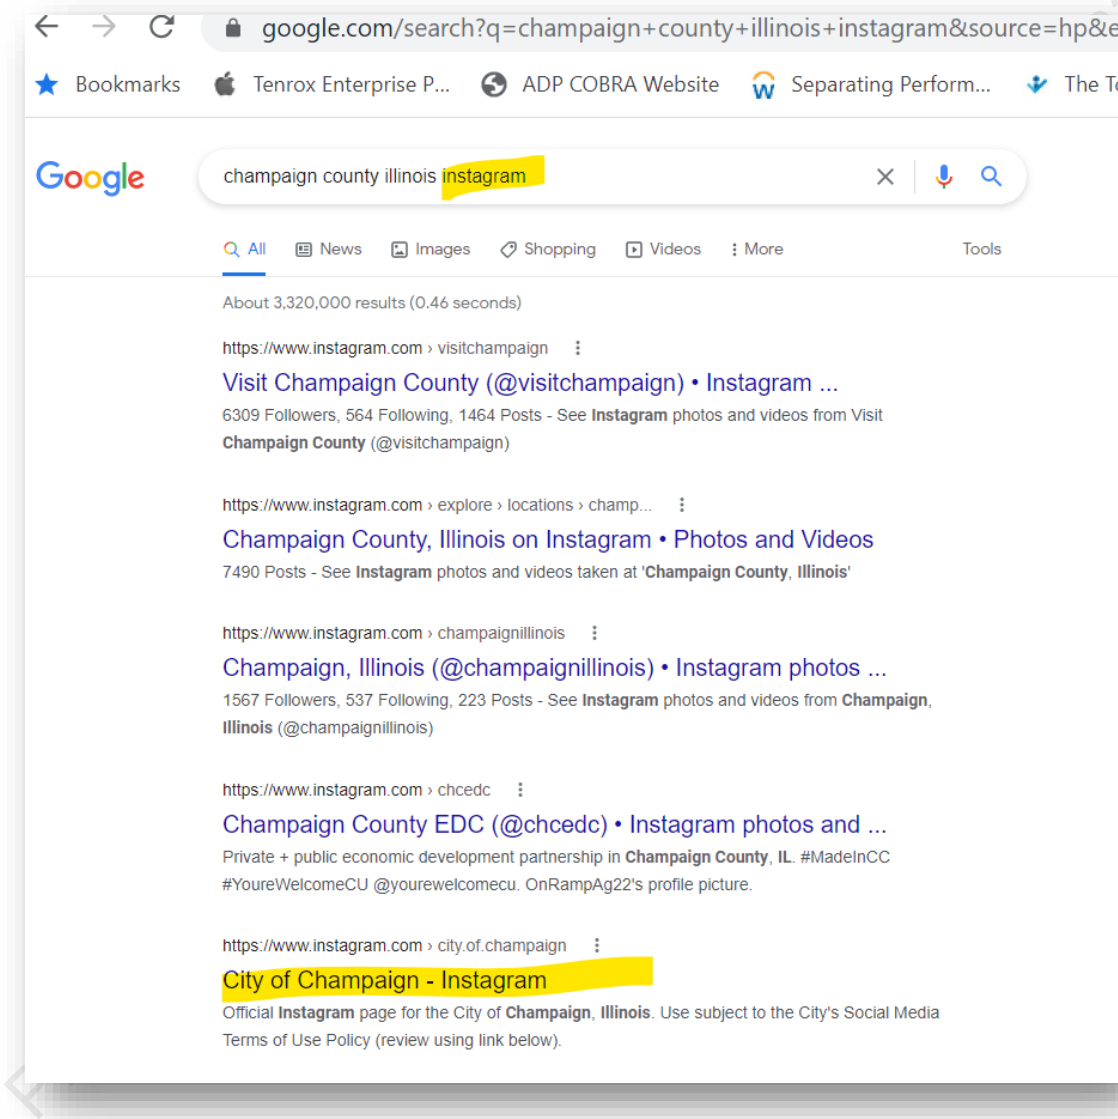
google.com/search?q=champaign+county+illinois+instagram&source=hp&e

Bookmarks Tenrox Enterprise P... ADP COBRA Website Separating Perform... The T

Google

champaign county illinois instagram

All News Images Shopping Videos More Tools

About 3,320,000 results (0.46 seconds)

https://www.instagram.com › visitchampaign

Visit Champaign County (@visitchampaign) • Instagram ...

6309 Followers, 564 Following, 1464 Posts - See Instagram photos and videos from Visit Champaign County (@visitchampaign)

https://www.instagram.com › explore › locations › champ...

Champaign County, Illinois on Instagram • Photos and Videos

7490 Posts - See Instagram photos and videos taken at 'Champaign County, Illinois'

https://www.instagram.com › champaignillinois

Champaign, Illinois (@champaignillinois) • Instagram photos ...

1567 Followers, 537 Following, 223 Posts - See Instagram photos and videos from Champaign, Illinois (@champaignillinois)

https://www.instagram.com › chcedc

Champaign County EDC (@chcedc) • Instagram photos and ...

Private + public economic development partnership in Champaign County, IL. #MadeInCC #YoureWelcomeCU @yourewelcomecu. OnRampAg22's profile picture.

https://www.instagram.com › city.of.champaign

City of Champaign - Instagram

Official Instagram page for the City of Champaign, Illinois. Use subject to the City's Social Media Terms of Use Policy (review using link below).